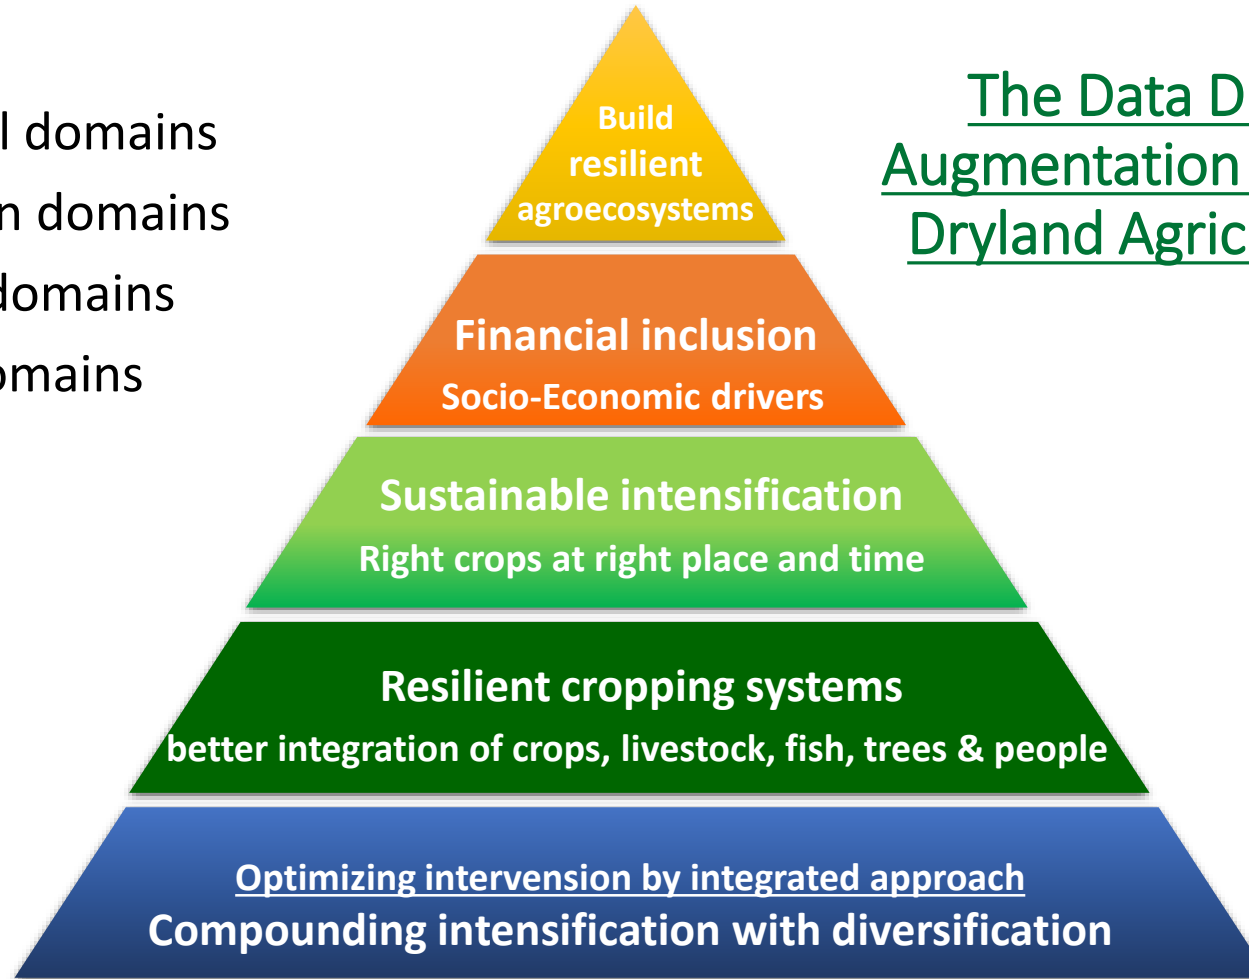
l domains
n domains
domains
omains

The Data D
Augmentation
Dryland Agric

Build resilient agroecosystems

Financial inclusion
Socio-Economic drivers

Sustainable intensification
Right crops at right place and time

Resilient cropping systems
better integration of crops, livestock, fish, trees & people

Optimizing intervension by integrated approach
Compounding intensification with diversification